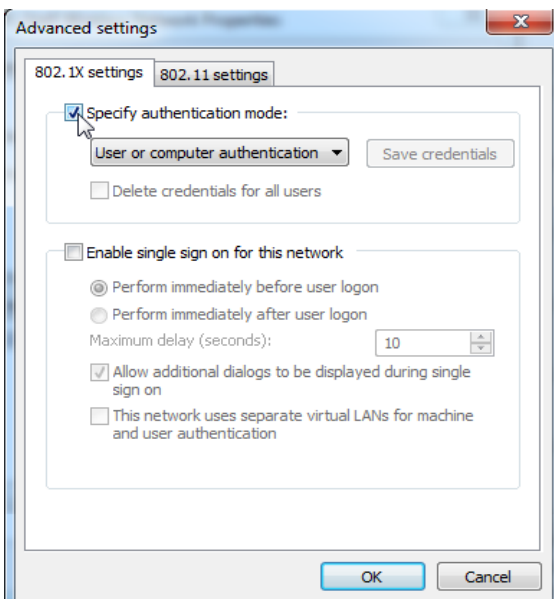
Advanced settings

802.1X settings | 802.11 settings

Specify authentication mode:

User or computer authentication

Save credentials

Delete credentials for all users

Enable single sign on for this network

Perform immediately before user logon

Perform immediately after user logon

Maximum delay (seconds): 10

Allow additional dialogs to be displayed during single sign on

This network uses separate virtual LANs for machine and user authentication

OK

Cancel